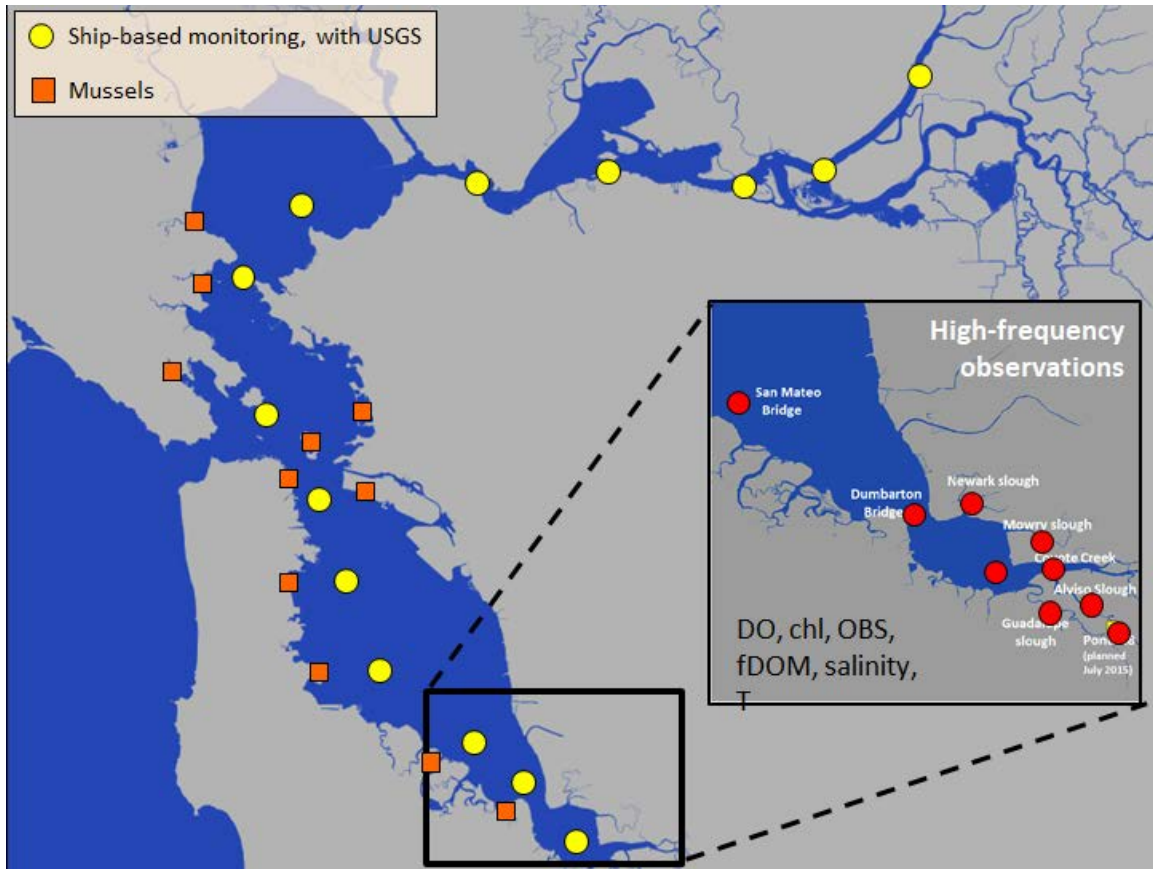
Ship-based monitoring, with USGS

Mussels

High-frequency observations

San Mateo Bridge

Dumbarton Bridge

Newark slough

Mowry slough

Coyote Creek

Alviso Slough

Guadalupe slough

Pond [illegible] (planned July 2015)

DO, chl, OBS, fDOM, salinity, T